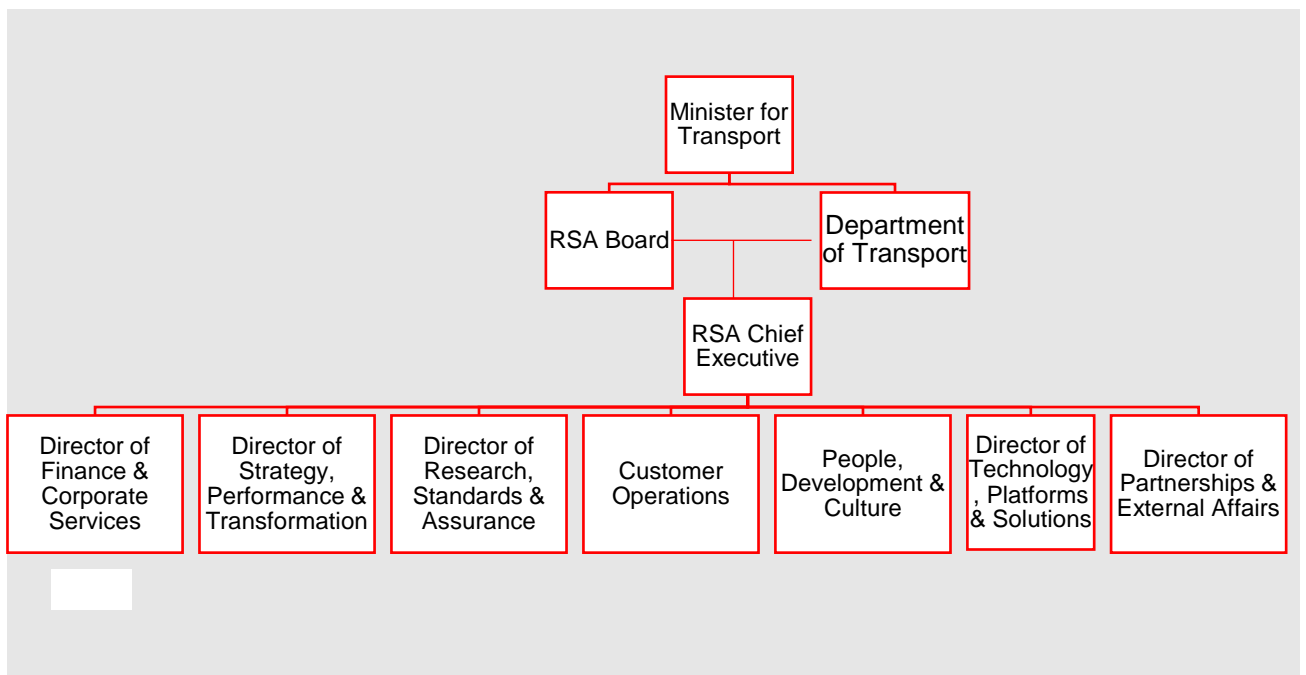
Minister for Transport

RSA Board

Department of Transport

RSA Chief Executive

Director of Finance & Corporate Services

Director of Strategy, Performance & Transformation

Director of Research, Standards & Assurance

Customer Operations

People, Development & Culture

Director of Technology, Platforms & Solutions

Director of Partnerships & External Affairs